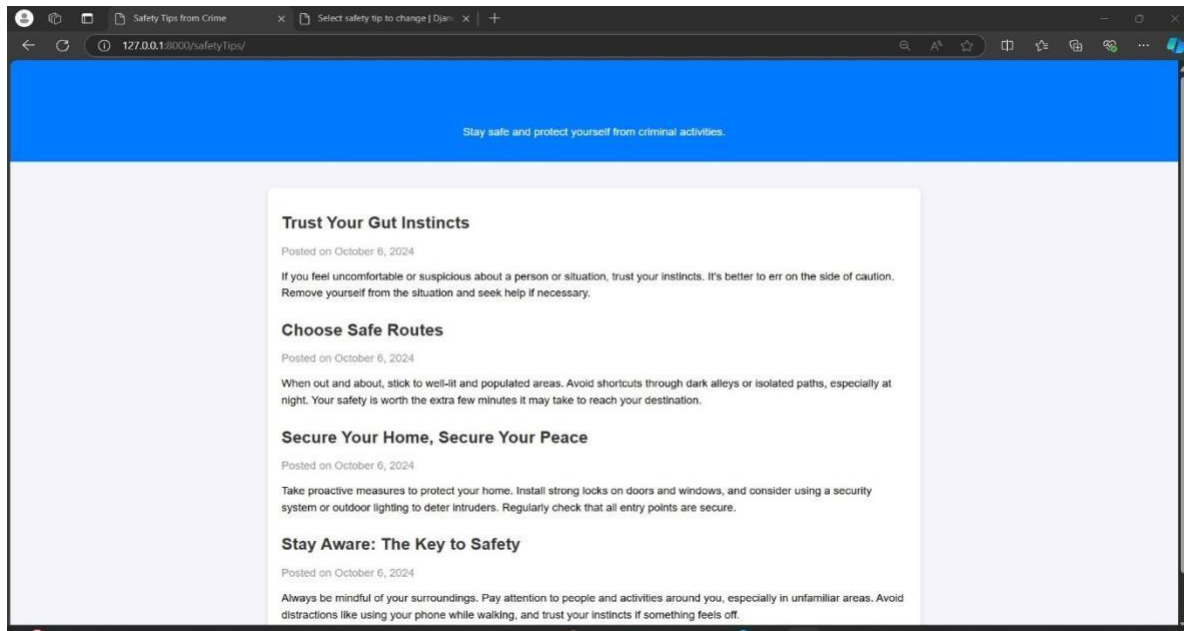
Safety Tips from Crime
Select safety tip to change | Djan
127.0.0.1:8000/safetyTips/

Stay safe and protect yourself from criminal activities.

Trust Your Gut Instincts

Posted on October 6, 2024

If you feel uncomfortable or suspicious about a person or situation, trust your instincts. It's better to err on the side of caution. Remove yourself from the situation and seek help if necessary.

Choose Safe Routes

Posted on October 6, 2024

When out and about, stick to well-lit and populated areas. Avoid shortcuts through dark alleys or isolated paths, especially at night. Your safety is worth the extra few minutes it may take to reach your destination.

Secure Your Home, Secure Your Peace

Posted on October 6, 2024

Take proactive measures to protect your home. Install strong locks on doors and windows, and consider using a security system or outdoor lighting to deter intruders. Regularly check that all entry points are secure.

Stay Aware: The Key to Safety

Posted on October 6, 2024

Always be mindful of your surroundings. Pay attention to people and activities around you, especially in unfamiliar areas. Avoid distractions like using your phone while walking, and trust your instincts if something feels off.